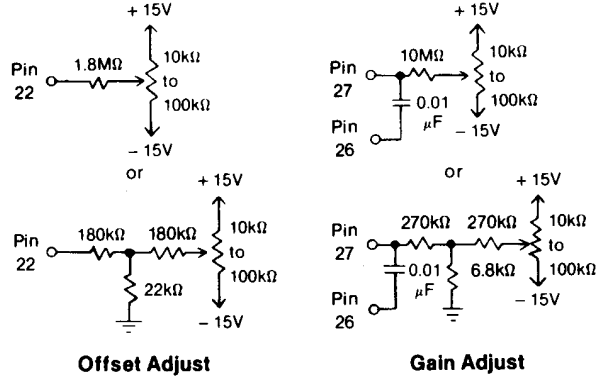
+ 15V

Pin 22

1.8MΩ

10kΩ to 100kΩ

– 15V

or

+ 15V

Pin 22

180kΩ

180kΩ

10kΩ to 100kΩ

22kΩ

– 15V

Offset Adjust

+ 15V

Pin 27

10MΩ

10kΩ to 100kΩ

0.01 μF

Pin 26

– 15V

or

+ 15V

Pin 27

270kΩ

270kΩ

10kΩ to 100kΩ

0.01 μF

6.8kΩ

Pin 26

– 15V

Gain Adjust